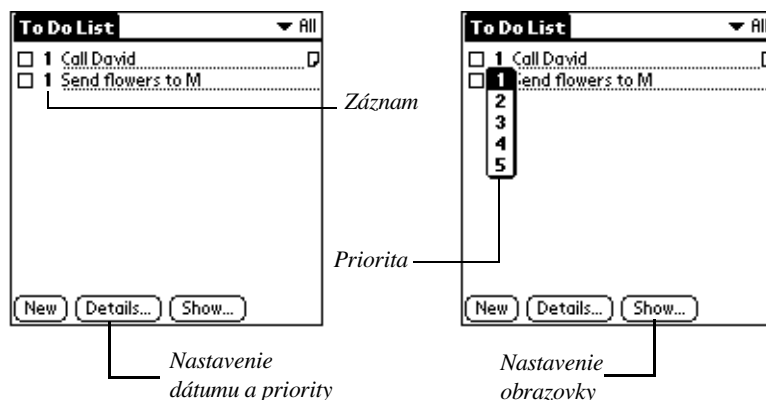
To Do List
▼ All
1 Call David
1 Send flowers to M
Záznam
New
Details...
Show...
Nastavenie dátumu a priority

To Do List
▼ All
1 Call David
1 Send flowers to M
1
2
3
4
5
Priorita
New
Details...
Show...
Nastavenie obrazovky